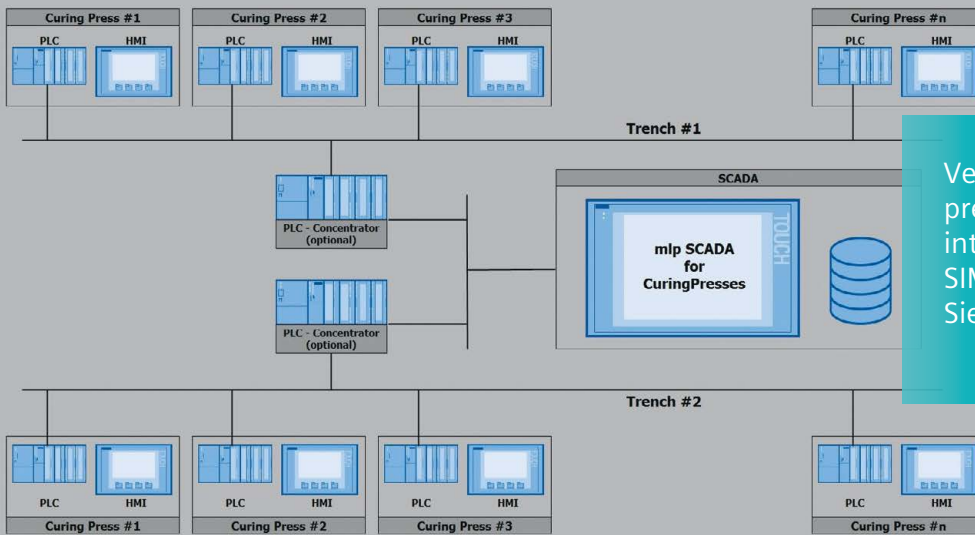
Curing Press #1
PLC
HMI

Curing Press #2
PLC
HMI

Curing Press #3
PLC
HMI

Curing Press #n
PLC
HMI

Trench #1

PLC - Concentrator (optional)

PLC - Concentrator (optional)

SCADA

mlp SCADA for CuringPresses

TOUCH

Ve
pr
int
SI
Sie

Trench #2

PLC
HMI
Curing Press #1

PLC
HMI
Curing Press #2

PLC
HMI
Curing Press #3

PLC
HMI
Curing Press #n